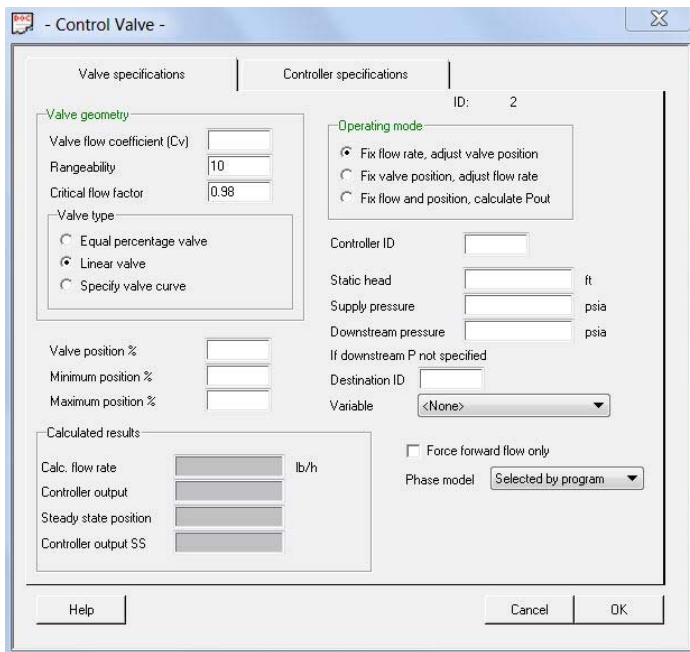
- Control Valve -

Valve specifications

Controller specifications

ID: 2

Valve geometry

Valve flow coefficient (Cv)

Rangeability 10

Critical flow factor 0.98

Valve type

Equal percentage valve

Linear valve

Specify valve curve

Operating mode

Fix flow rate, adjust valve position

Fix valve position, adjust flow rate

Fix flow and position, calculate Pout

Controller ID

Static head ft

Supply pressure psia

Downstream pressure psia

If downstream P not specified

Destination ID

Variable <None>

Valve position %

Minimum position %

Maximum position %

Calculated results

Calc. flow rate lb/h

Controller output

Steady state position

Controller output SS

Force forward flow only

Phase model Selected by program

Help

Cancel

OK